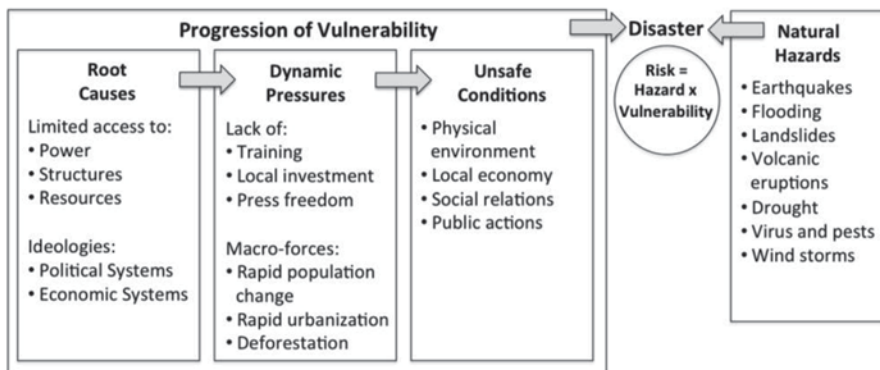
Progression of Vulnerability

Root Causes

Limited access to:
• Power
• Structures
• Resources

Ideologies:
• Political Systems
• Economic Systems

Dynamic Pressures

Lack of:
• Training
• Local investment
• Press freedom

Macro-forces:
• Rapid population change
• Rapid urbanization
• Deforestation

Unsafe Conditions

• Physical environment
• Local economy
• Social relations
• Public actions

Disaster

Risk = Hazard x Vulnerability

Natural Hazards

• Earthquakes
• Flooding
• Landslides
• Volcanic eruptions
• Drought
• Virus and pests
• Wind storms